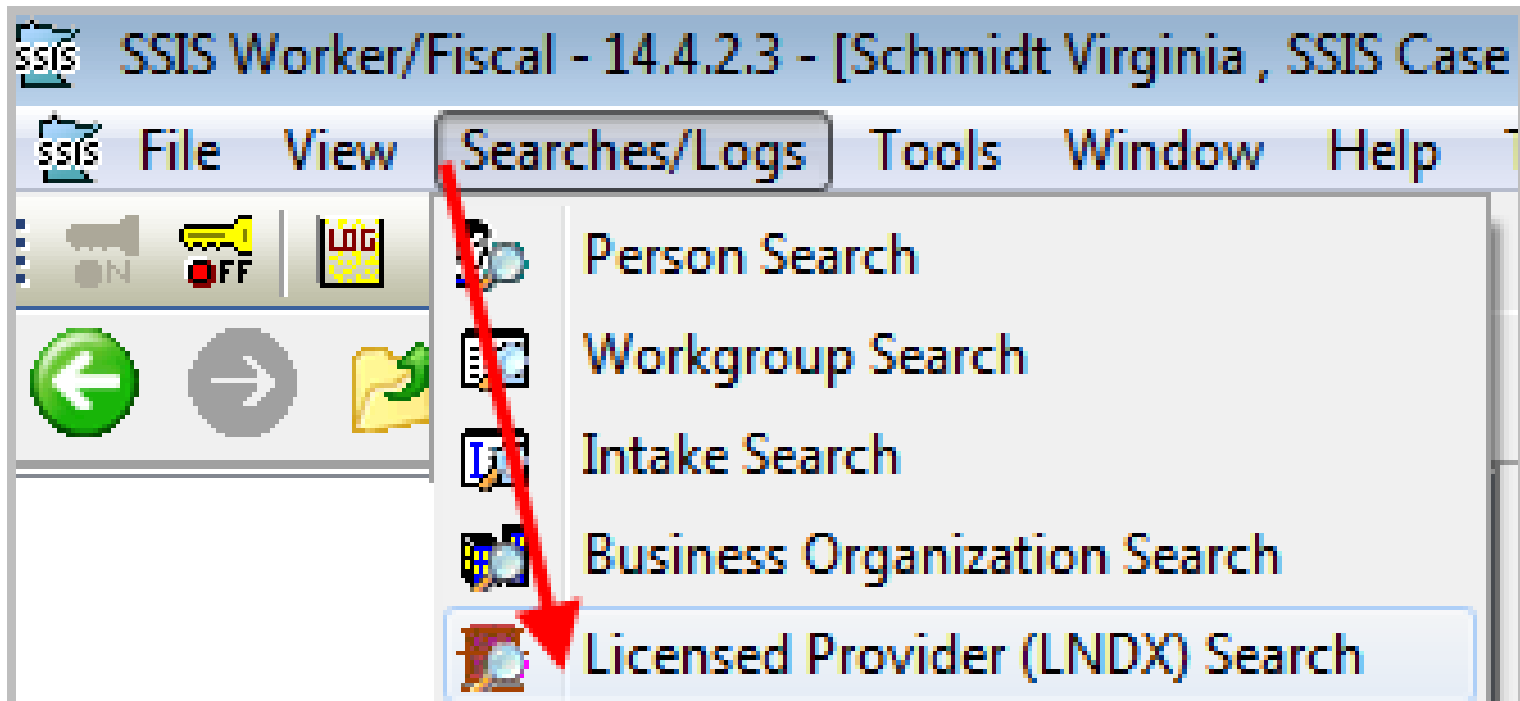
SSIS Worker/Fiscal - 14.4.2.3 - [Schmidt Virginia , SSIS Case

SSIS File View Searches/Logs Tools Window Help

ON OFF LOG

Person Search
Workgroup Search
Intake Search
Business Organization Search
Licensed Provider (LNDX) Search